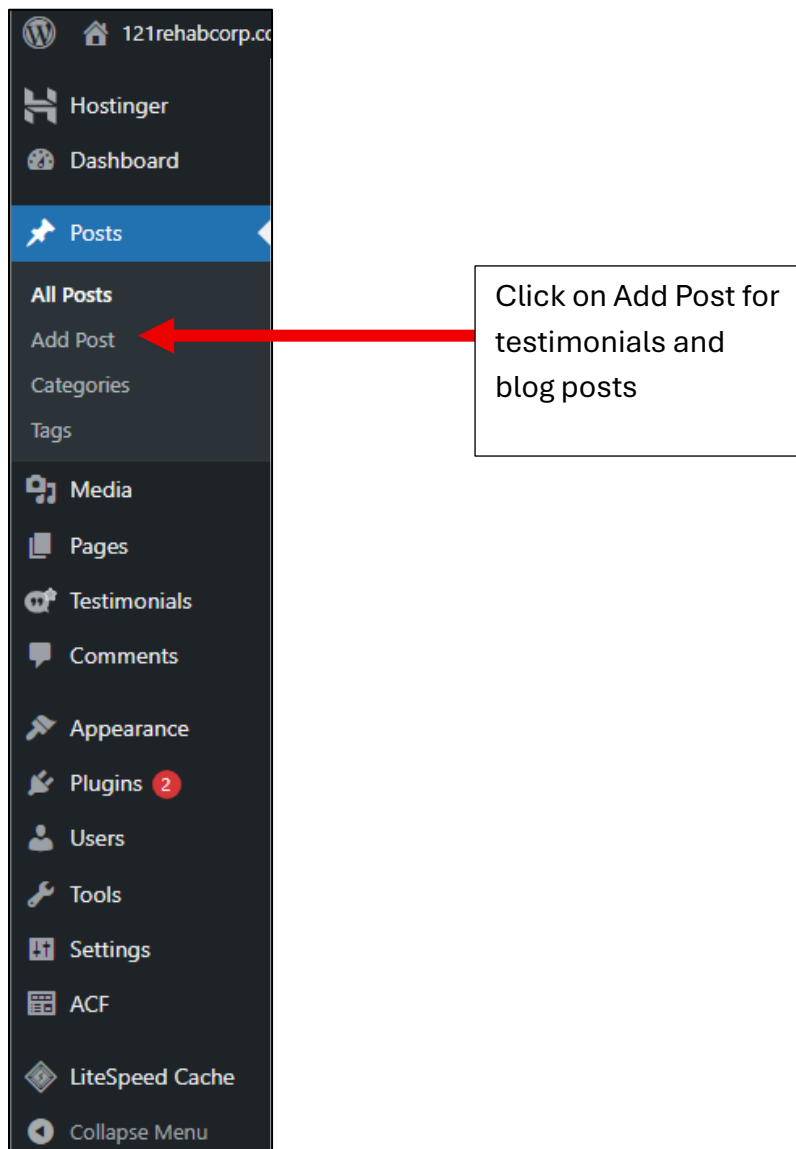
121rehabcorp.co

Hostinger
Dashboard
Posts
All Posts
Add Post
Categories
Tags
Media
Pages
Testimonials
Comments
Appearance
Plugins 2
Users
Tools
Settings
ACF
LiteSpeed Cache
Collapse Menu

Click on Add Post for testimonials and blog posts